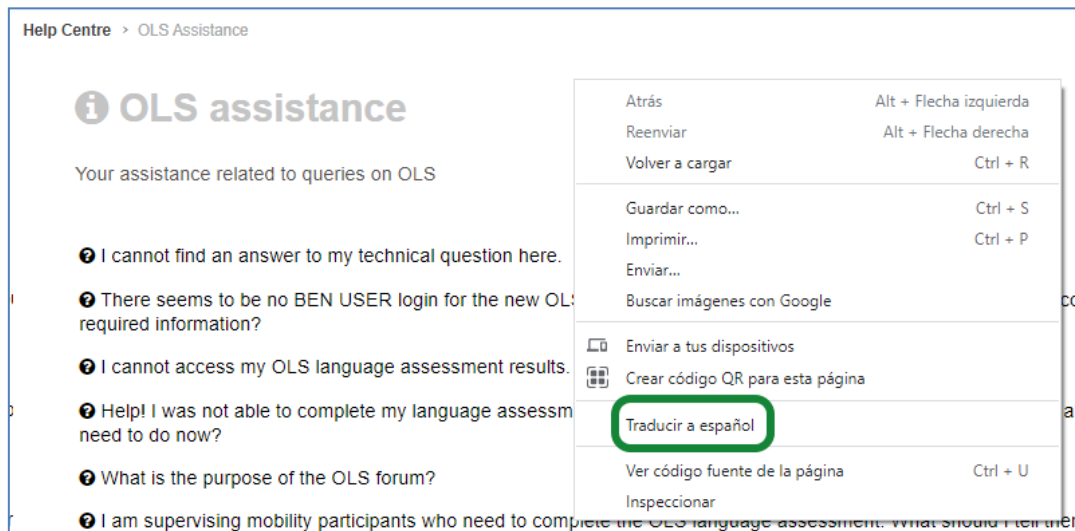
Help Centre > OLS Assistance

OLS assistance

Your assistance related to queries on OLS

I cannot find an answer to my technical question here.

There seems to be no BEN USER login for the new OLS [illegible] co required information?

I cannot access my OLS language assessment results.

Help! I was not able to complete my language assessm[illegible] a need to do now?

What is the purpose of the OLS forum?

I am supervising mobility participants who need to complete the OLS language assessment. What should I tell ther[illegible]

Atrás Alt + Flecha izquierda
Reenviar Alt + Flecha derecha
Volver a cargar Ctrl + R
Guardar como... Ctrl + S
Imprimir... Ctrl + P
Enviar...
Buscar imágenes con Google
Enviar a tus dispositivos
Crear código QR para esta página
Traducir a español
Ver código fuente de la página Ctrl + U
Inspeccionar